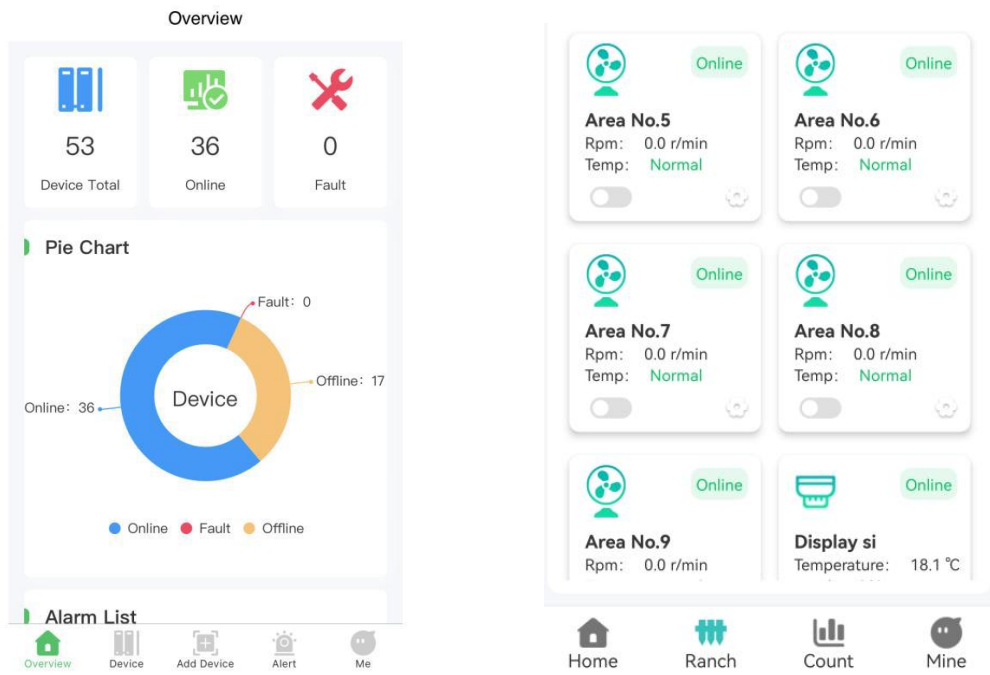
Overview

53
Device Total

36
Online

0
Fault

Pie Chart

Fault: 0
Offline: 17
Online: 36
Device

Online Fault Offline

Alarm List

Overview Device Add Device Alert Me

Online
Area No.5
Rpm: 0.0 r/min
Temp: Normal

Online
Area No.6
Rpm: 0.0 r/min
Temp: Normal

Online
Area No.7
Rpm: 0.0 r/min
Temp: Normal

Online
Area No.8
Rpm: 0.0 r/min
Temp: Normal

Online
Area No.9
Rpm: 0.0 r/min

Online
Display si
Temperature: 18.1 ℃

Home Ranch Count Mine